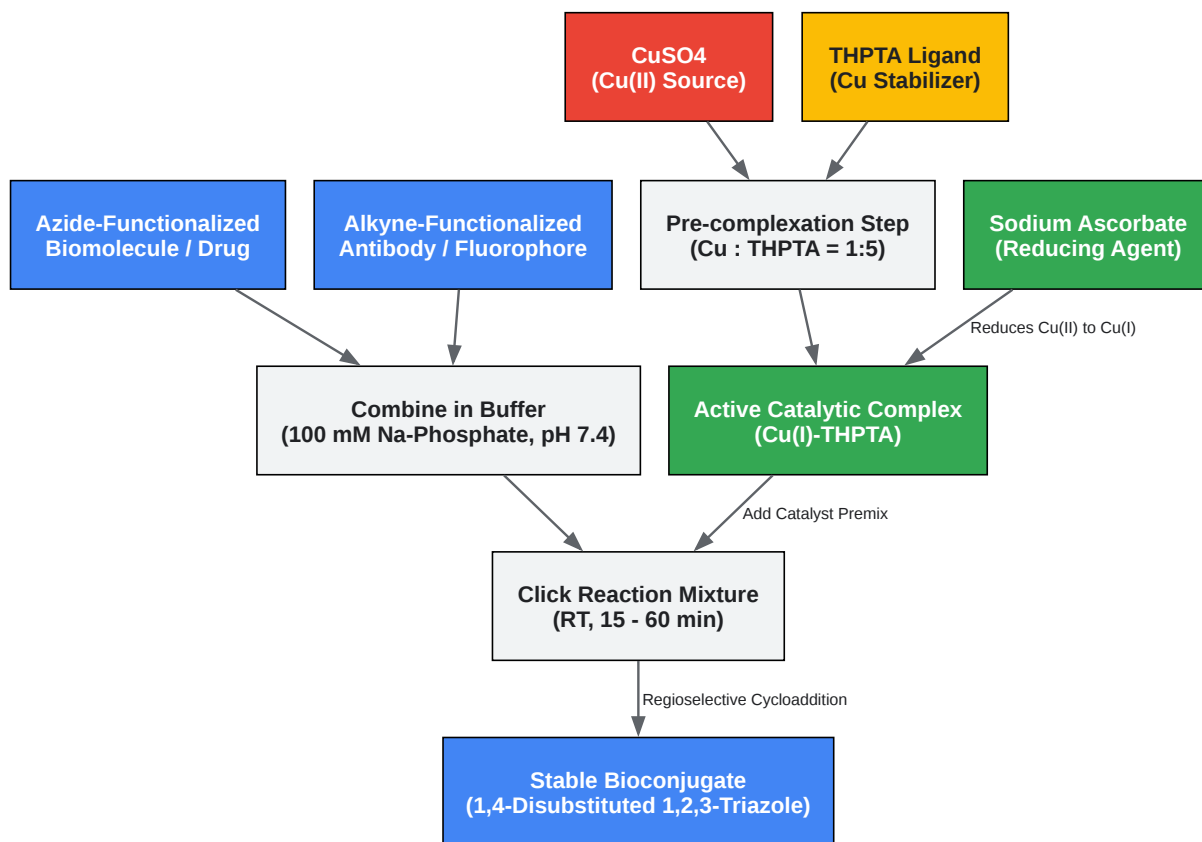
CuSO4
(Cu(II) Source)

THPTA Ligand
(Cu Stabilizer)

Azide-Functionalized
Biomolecule / Drug

Alkyne-Functionalized
Antibody / Fluorophore

Pre-complexation Step
(Cu : THPTA = 1:5)

Sodium Ascorbate
(Reducing Agent)

Reduces Cu(II) to Cu(I)

Combine in Buffer
(100 mM Na-Phosphate, pH 7.4)

Active Catalytic Complex
(Cu(I)-THPTA)

Add Catalyst Premix

Click Reaction Mixture
(RT, 15 - 60 min)

Regioselective Cycloaddition

Stable Bioconjugate
(1,4-Disubstituted 1,2,3-Triazole)